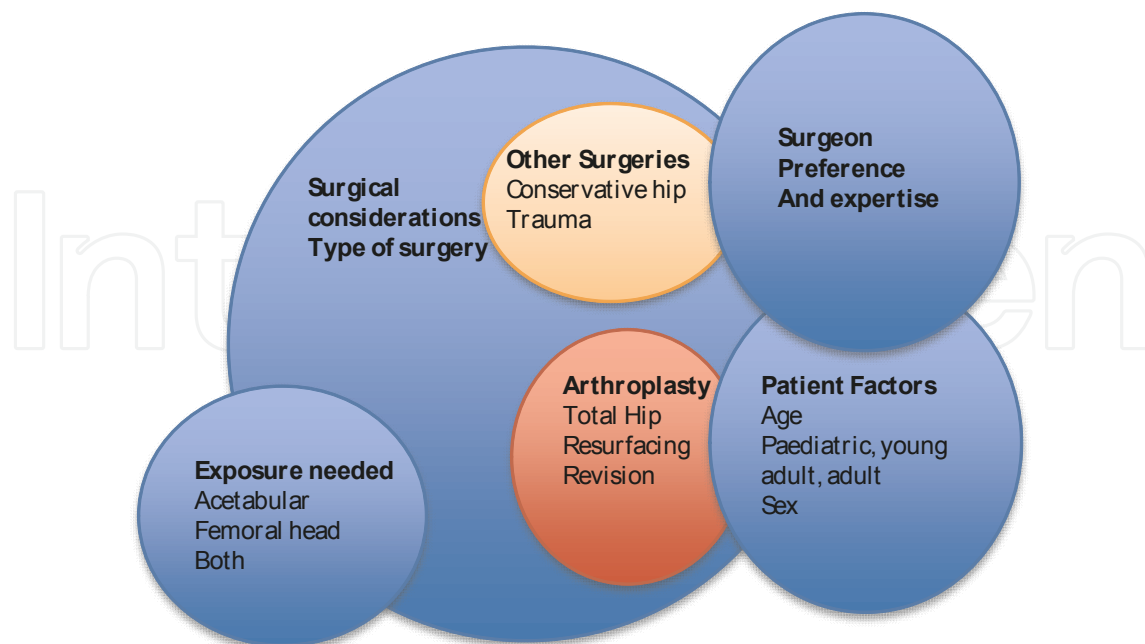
Surgical considerations
Type of surgery

Other Surgeries
Conservative hip
Trauma

Surgeon
Preference
And expertise

Arthroplasty
Total Hip
Resurfacing
Revision

Patient Factors
Age
Paediatric, young adult, adult
Sex

Exposure needed
Acetabular
Femoral head
Both